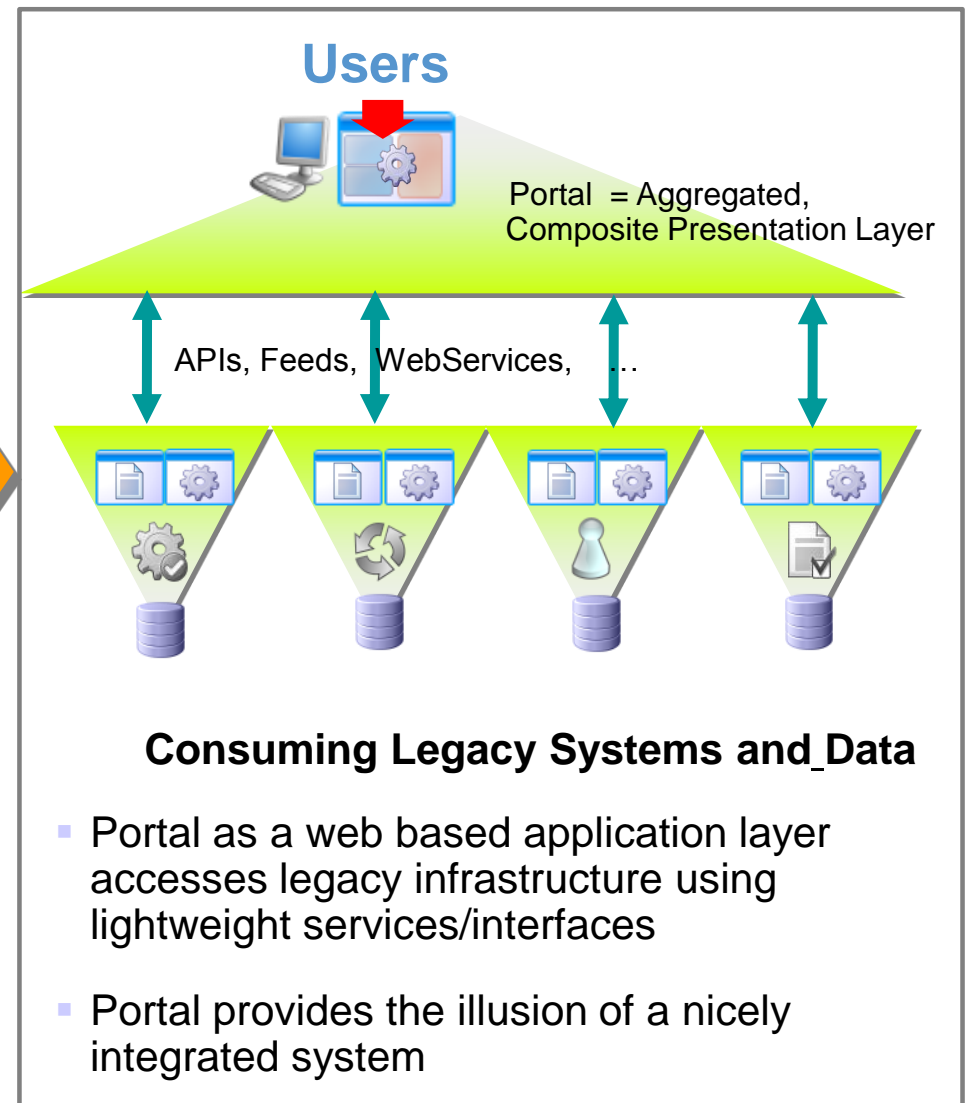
Users

Portal = Aggregated, Composite Presentation Layer

APIs, Feeds, WebServices, …

Consuming Legacy Systems and Data

- Portal as a web based application layer accesses legacy infrastructure using lightweight services/interfaces
- Portal provides the illusion of a nicely integrated system